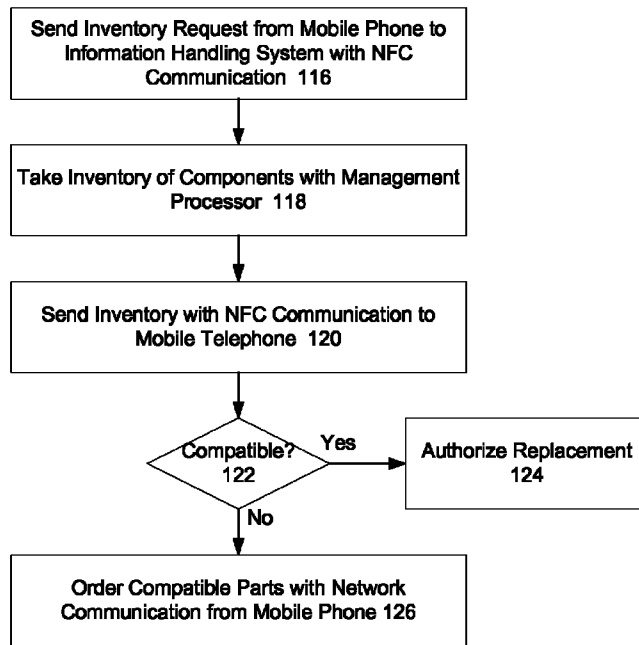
Send Inventory Request from Mobile Phone to Information Handling System with NFC Communication 116

Take Inventory of Components with Management Processor 118

Send Inventory with NFC Communication to Mobile Telephone 120

Compatible? 122

Yes

Authorize Replacement 124

No

Order Compatible Parts with Network Communication from Mobile Phone 126